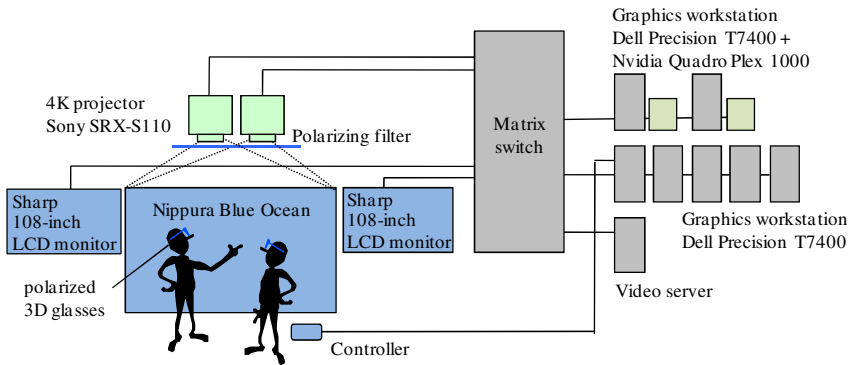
Graphics workstation
Dell Precision T7400 +
Nvidia Quadro Plex 1000

4K projector
Sony SRX-S110

Polarizing filter

Matrix switch

Sharp
108-inch
LCD monitor

Nippura Blue Ocean

Sharp
108-inch
LCD monitor

Graphics workstation
Dell Precision T7400

polarized
3D glasses

Video server

Controller